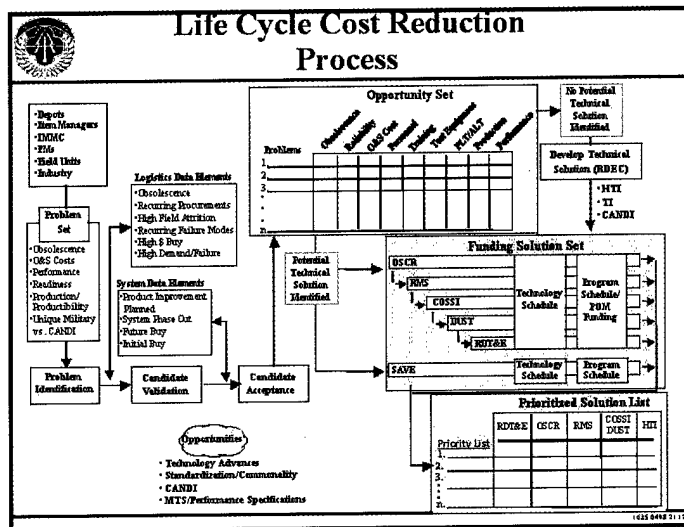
Life Cycle Cost Reduction Process

·Depots
·Item Managers
·IMMC
·PMs
·Field Units
·Industry

Problem Set

·Obsolescence
·O&S Costs
·Performance
·Readiness
·Production/ Producibility
·Unique Military vs. CANDI

Logistics Data Elements
·Obsolescence
·Recurring Procurements
·High Field Attrition
·Recurring Failure Modes
·High $ Buy
·High Demand/Failure

System Data Elements
·Product Improvement Planned
·System Phase Out
·Future Buy
·Initial Buy

Problem Identification

Candidate Validation

Candidate Acceptance

Opportunity Set

Problems
1.
2.
3.
.
.
n.

Obsolescence | Reliability | O&S Cost | Personnel | Training | Test Equipment | PLT/ALT | Production | Performance

No Potential Technical Solution Identified

Develop Technical Solution (RDEC)

·HTI
·TI
·CANDI

Potential Technical Solution Identified

Funding Solution Set

OSCR
RMS
COSSI
DUST
RDT&E
Technology Schedule
Program Schedule/ POM Funding

SAVE
Technology Schedule
Program Schedule

Prioritized Solution List

| Priority List | RDT&E | OSCR | RMS | COSSI DUST | HTI |
|---|---|---|---|---|---|
| 1. | | | | | |
| 2. | | | | | |
| 3. | | | | | |
| . | | | | | |
| n. | | | | | |

Opportunities
· Technology Advances
· Standardization/Commonality
· CANDI
· MTS/Performance Specifications

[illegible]